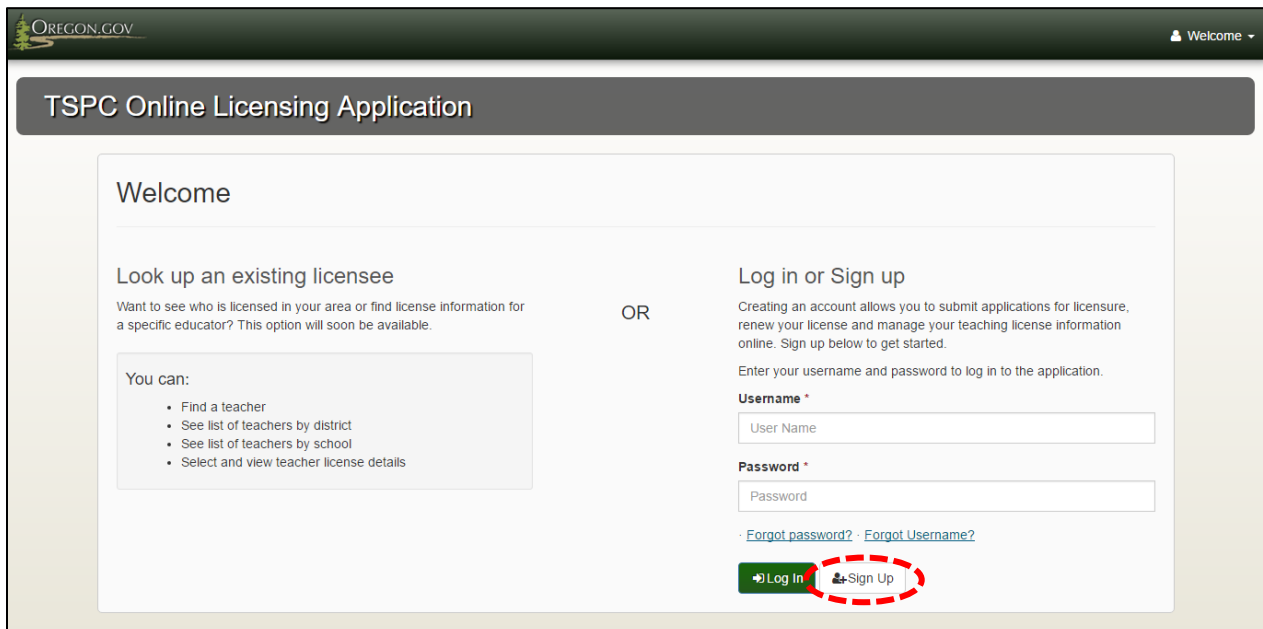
OREGON.GOV

Welcome

TSPC Online Licensing Application

Welcome

Look up an existing licensee

Want to see who is licensed in your area or find license information for a specific educator? This option will soon be available.

You can:

- Find a teacher
- See list of teachers by district
- See list of teachers by school
- Select and view teacher license details

OR

Log in or Sign up

Creating an account allows you to submit applications for licensure, renew your license and manage your teaching license information online. Sign up below to get started.

Enter your username and password to log in to the application.

Username *

User Name

Password *

Password

· Forgot password? · Forgot Username?

Log In

Sign Up